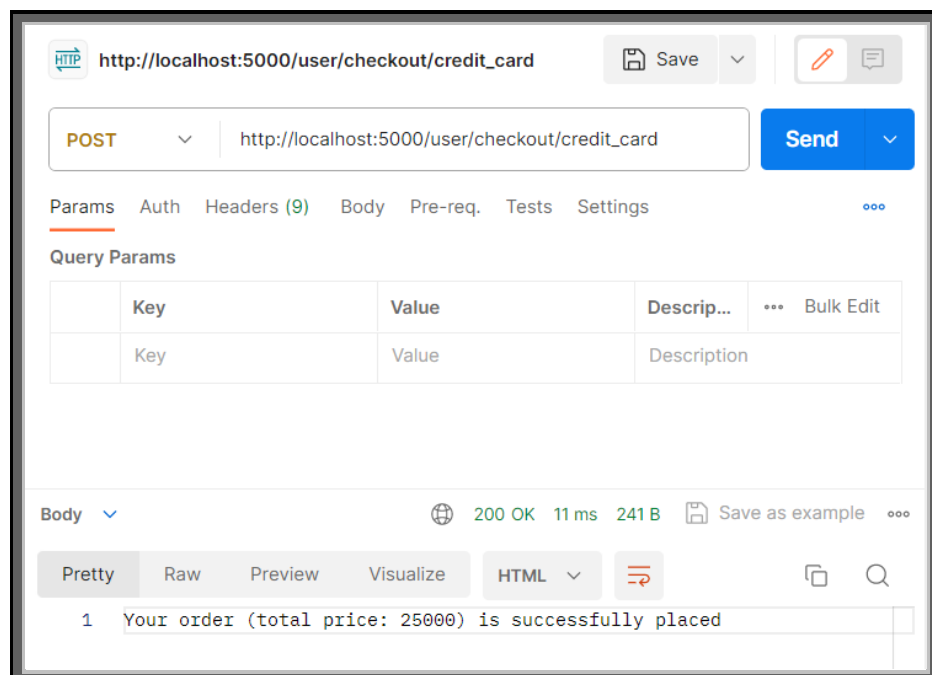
HTTP http://localhost:5000/user/checkout/credit_card

Save

POST http://localhost:5000/user/checkout/credit_card

Send

Params Auth Headers (9) Body Pre-req. Tests Settings ooo

Query Params

| | Key | Value | Descrip... | ooo Bulk Edit |
|---|---|---|---|---|
| | Key | Value | Description | |

Body

200 OK 11 ms 241 B Save as example ooo

Pretty Raw Preview Visualize HTML

1 Your order (total price: 25000) is successfully placed